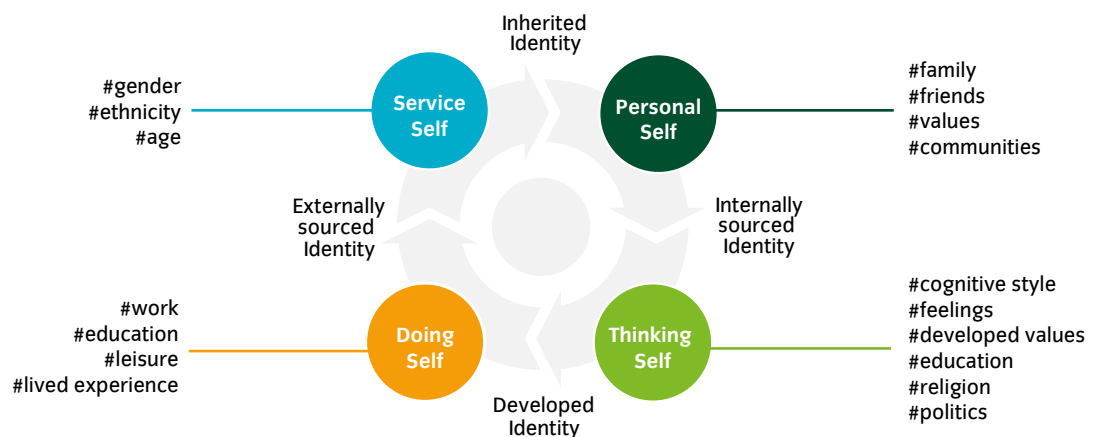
Inherited Identity

#gender
#ethnicity
#age

Service Self

Personal Self

#family
#friends
#values
#communities

Externally sourced Identity

Internally sourced Identity

#work
#education
#leisure
#lived experience

Doing Self

Thinking Self

#cognitive style
#feelings
#developed values
#education
#religion
#politics

Developed Identity